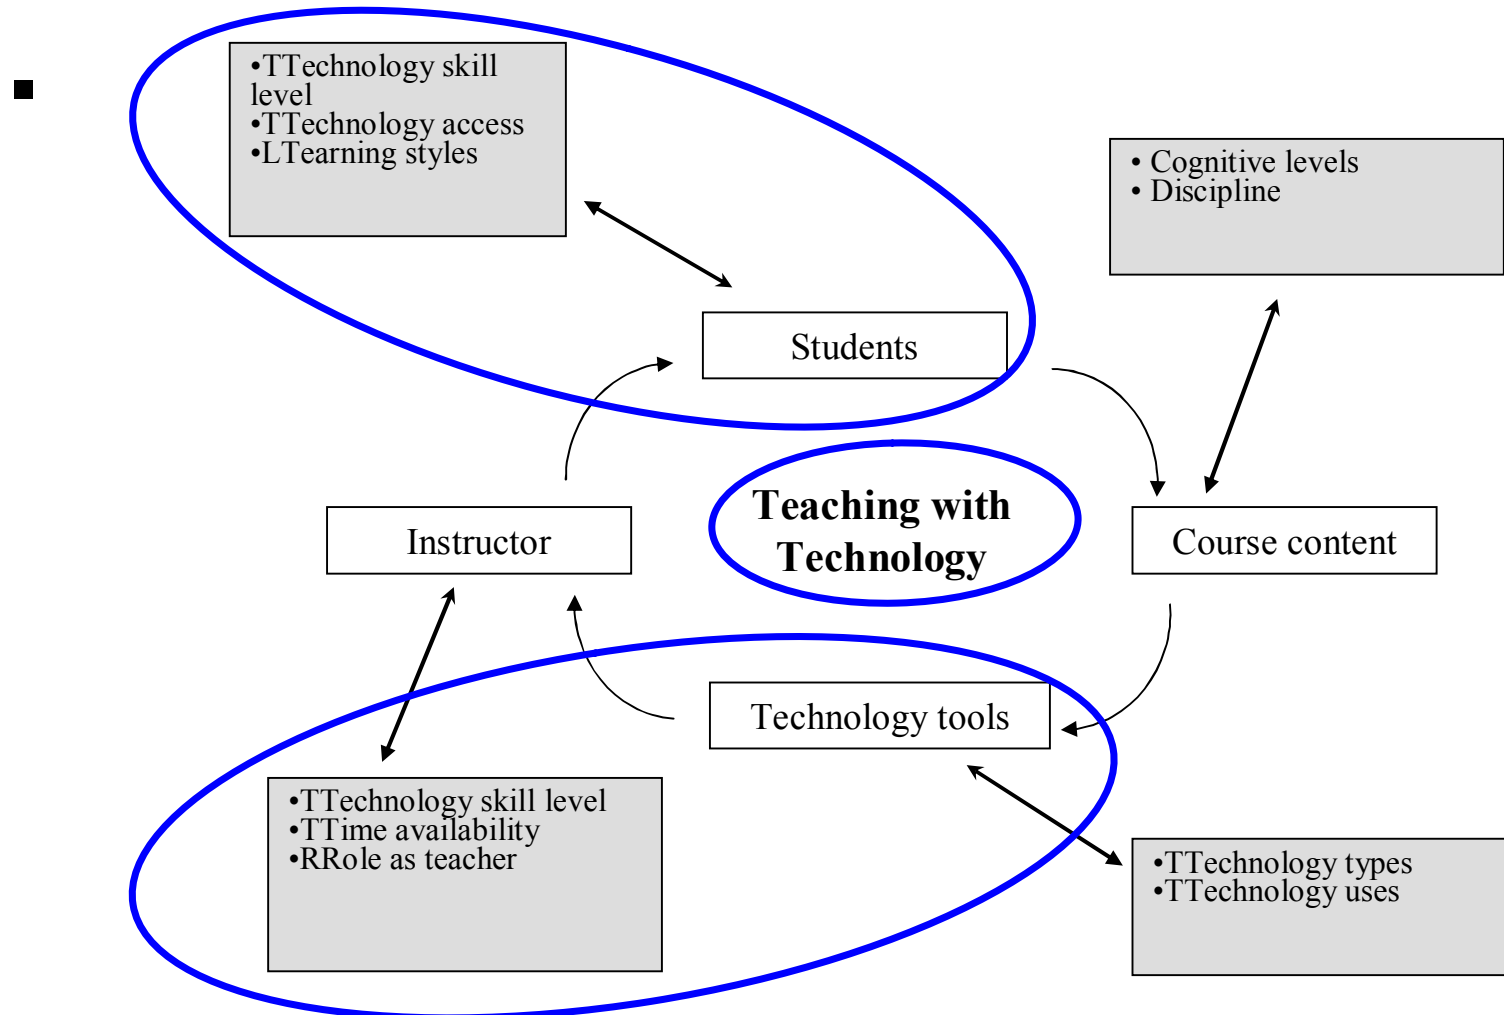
■

•TTechnology skill level
•TTechnology access
•LTearning styles

• Cognitive levels
• Discipline

Students

Teaching with Technology

Instructor

Course content

Technology tools

•TTechnology skill level
•TTime availability
•RRole as teacher

•TTechnology types
•TTechnology uses